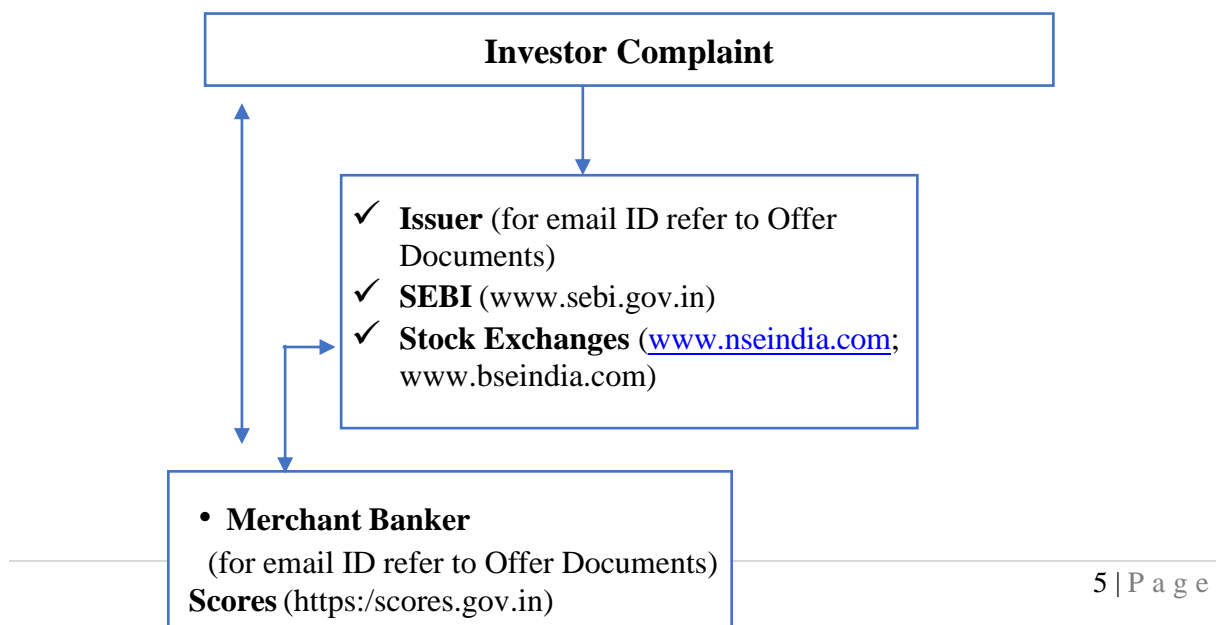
**Investor Complaint**

✓ **Issuer** (for email ID refer to Offer Documents)
✓ **SEBI** (www.sebi.gov.in)
✓ **Stock Exchanges** (www.nseindia.com; www.bseindia.com)

• **Merchant Banker**
(for email ID refer to Offer Documents)
**Scores** (https:/scores.gov.in)

5 | P a g e